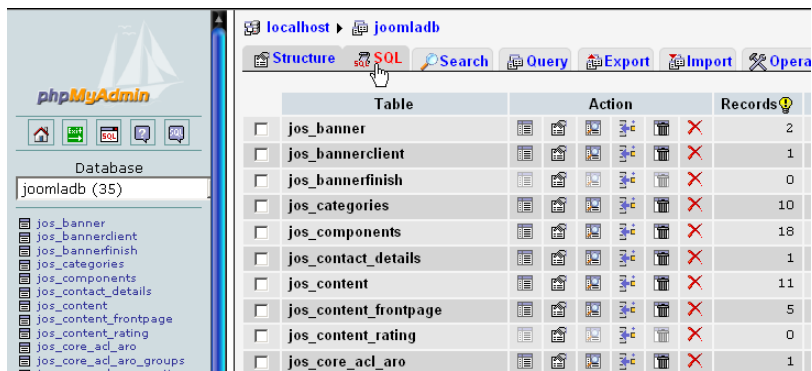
phpMyAdmin

Exit SQL

Database

joomladb (35)

jos_banner
jos_bannerclient
jos_bannerfinish
jos_categories
jos_components
jos_contact_details
jos_content
jos_content_frontpage
jos_content_rating
jos_core_acl_aro
jos_core_acl_aro_groups

localhost ▸ joomladb

Structure SQL Search Query Export Import Opera

| | Table | Action | Records |
|---|---|---|---|
| | jos_banner | | 2 |
| | jos_bannerclient | | 1 |
| | jos_bannerfinish | | 0 |
| | jos_categories | | 10 |
| | jos_components | | 18 |
| | jos_contact_details | | 1 |
| | jos_content | | 11 |
| | jos_content_frontpage | | 5 |
| | jos_content_rating | | 0 |
| | jos_core_acl_aro | | 1 |